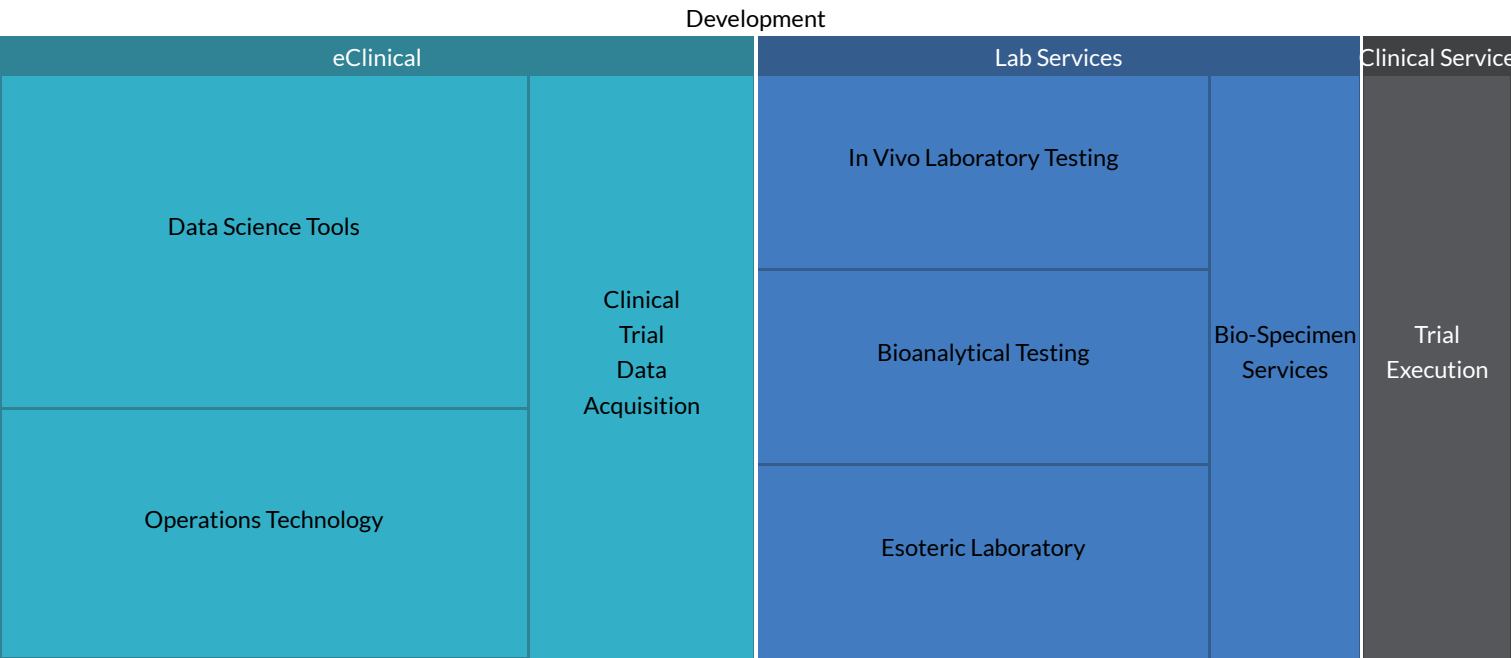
Development

eClinical

Data Science Tools

Operations Technology

Clinical Trial Data Acquisition

Lab Services

In Vivo Laboratory Testing

Bioanalytical Testing

Esoteric Laboratory

Bio-Specimen Services

Clinical Service

Trial Execution